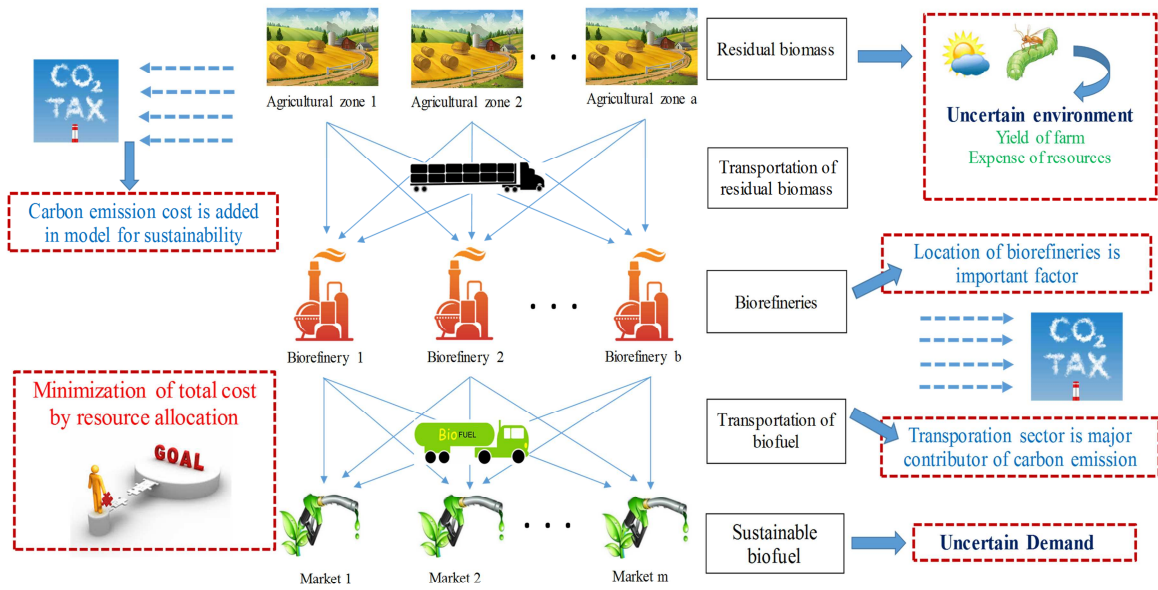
$CO_2$ TAX

Carbon emission cost is added in model for sustainability

Agricultural zone 1 Agricultural zone 2 . . . Agricultural zone a

Residual biomass

Uncertain environment
Yield of farm
Expense of resources

Transportation of residual biomass

Biorefinery 1 Biorefinery 2 . . . Biorefinery b

Biorefineries

Location of biorefineries is important factor

$CO_2$ TAX

Minimization of total cost by resource allocation

GOAL

BIO FUEL

Transportation of biofuel

Transporation sector is major contributor of carbon emission

Market 1 Market 2 . . . Market m

Sustainable biofuel

Uncertain Demand